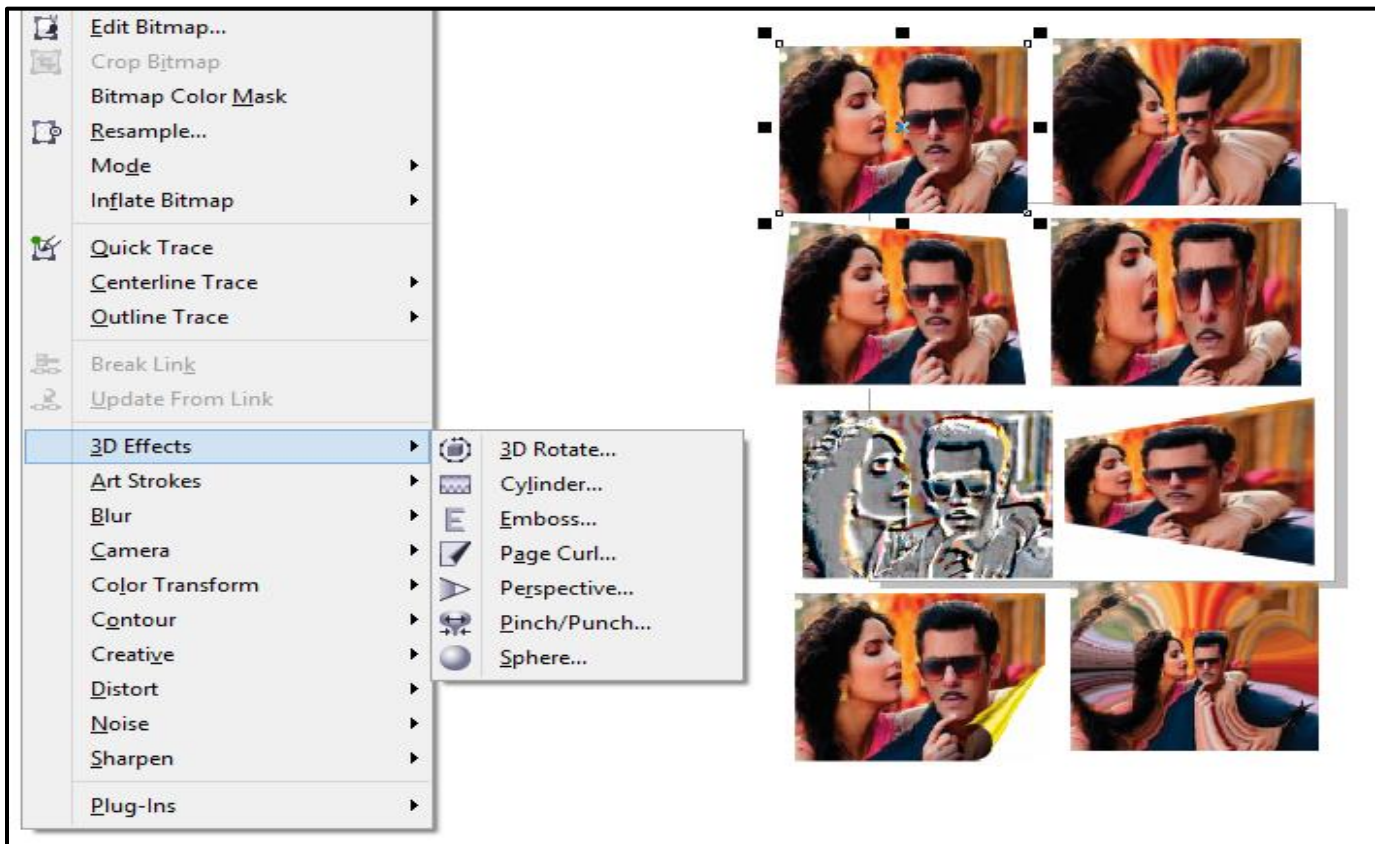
Edit Bitmap...
Crop Bitmap
Bitmap Color Mask
Resample...
Mode
Inflate Bitmap

Quick Trace
Centerline Trace
Outline Trace

Break Link
Update From Link

3D Effects
Art Strokes
Blur
Camera
Color Transform
Contour
Creative
Distort
Noise
Sharpen

Plug-Ins

3D Rotate...
Cylinder...
Emboss...
Page Curl...
Perspective...
Pinch/Punch...
Sphere...